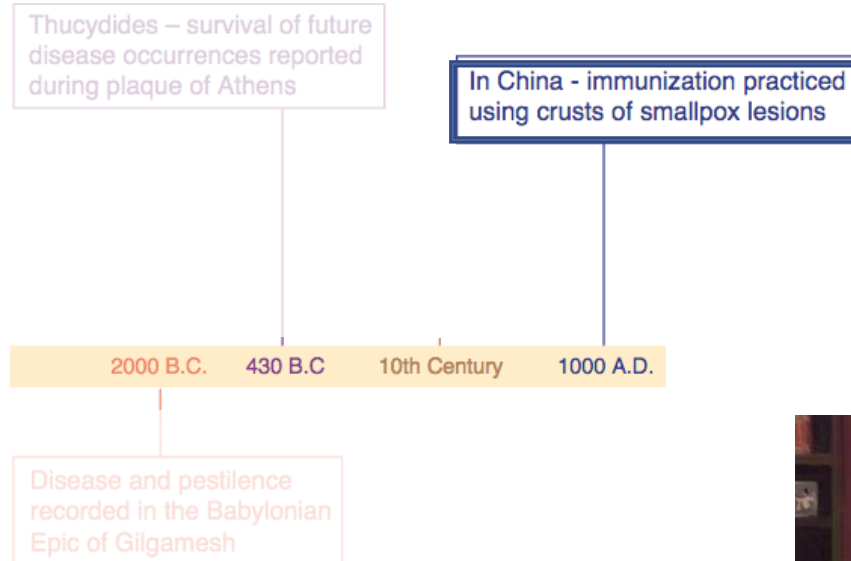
Thucydides – survival of future disease occurrences reported during plaque of Athens

In China - immunization practiced using crusts of smallpox lesions

2000 B.C. 430 B.C 10th Century 1000 A.D.

Disease and pestilence recorded in the Babylonian Epic of Gilgamesh